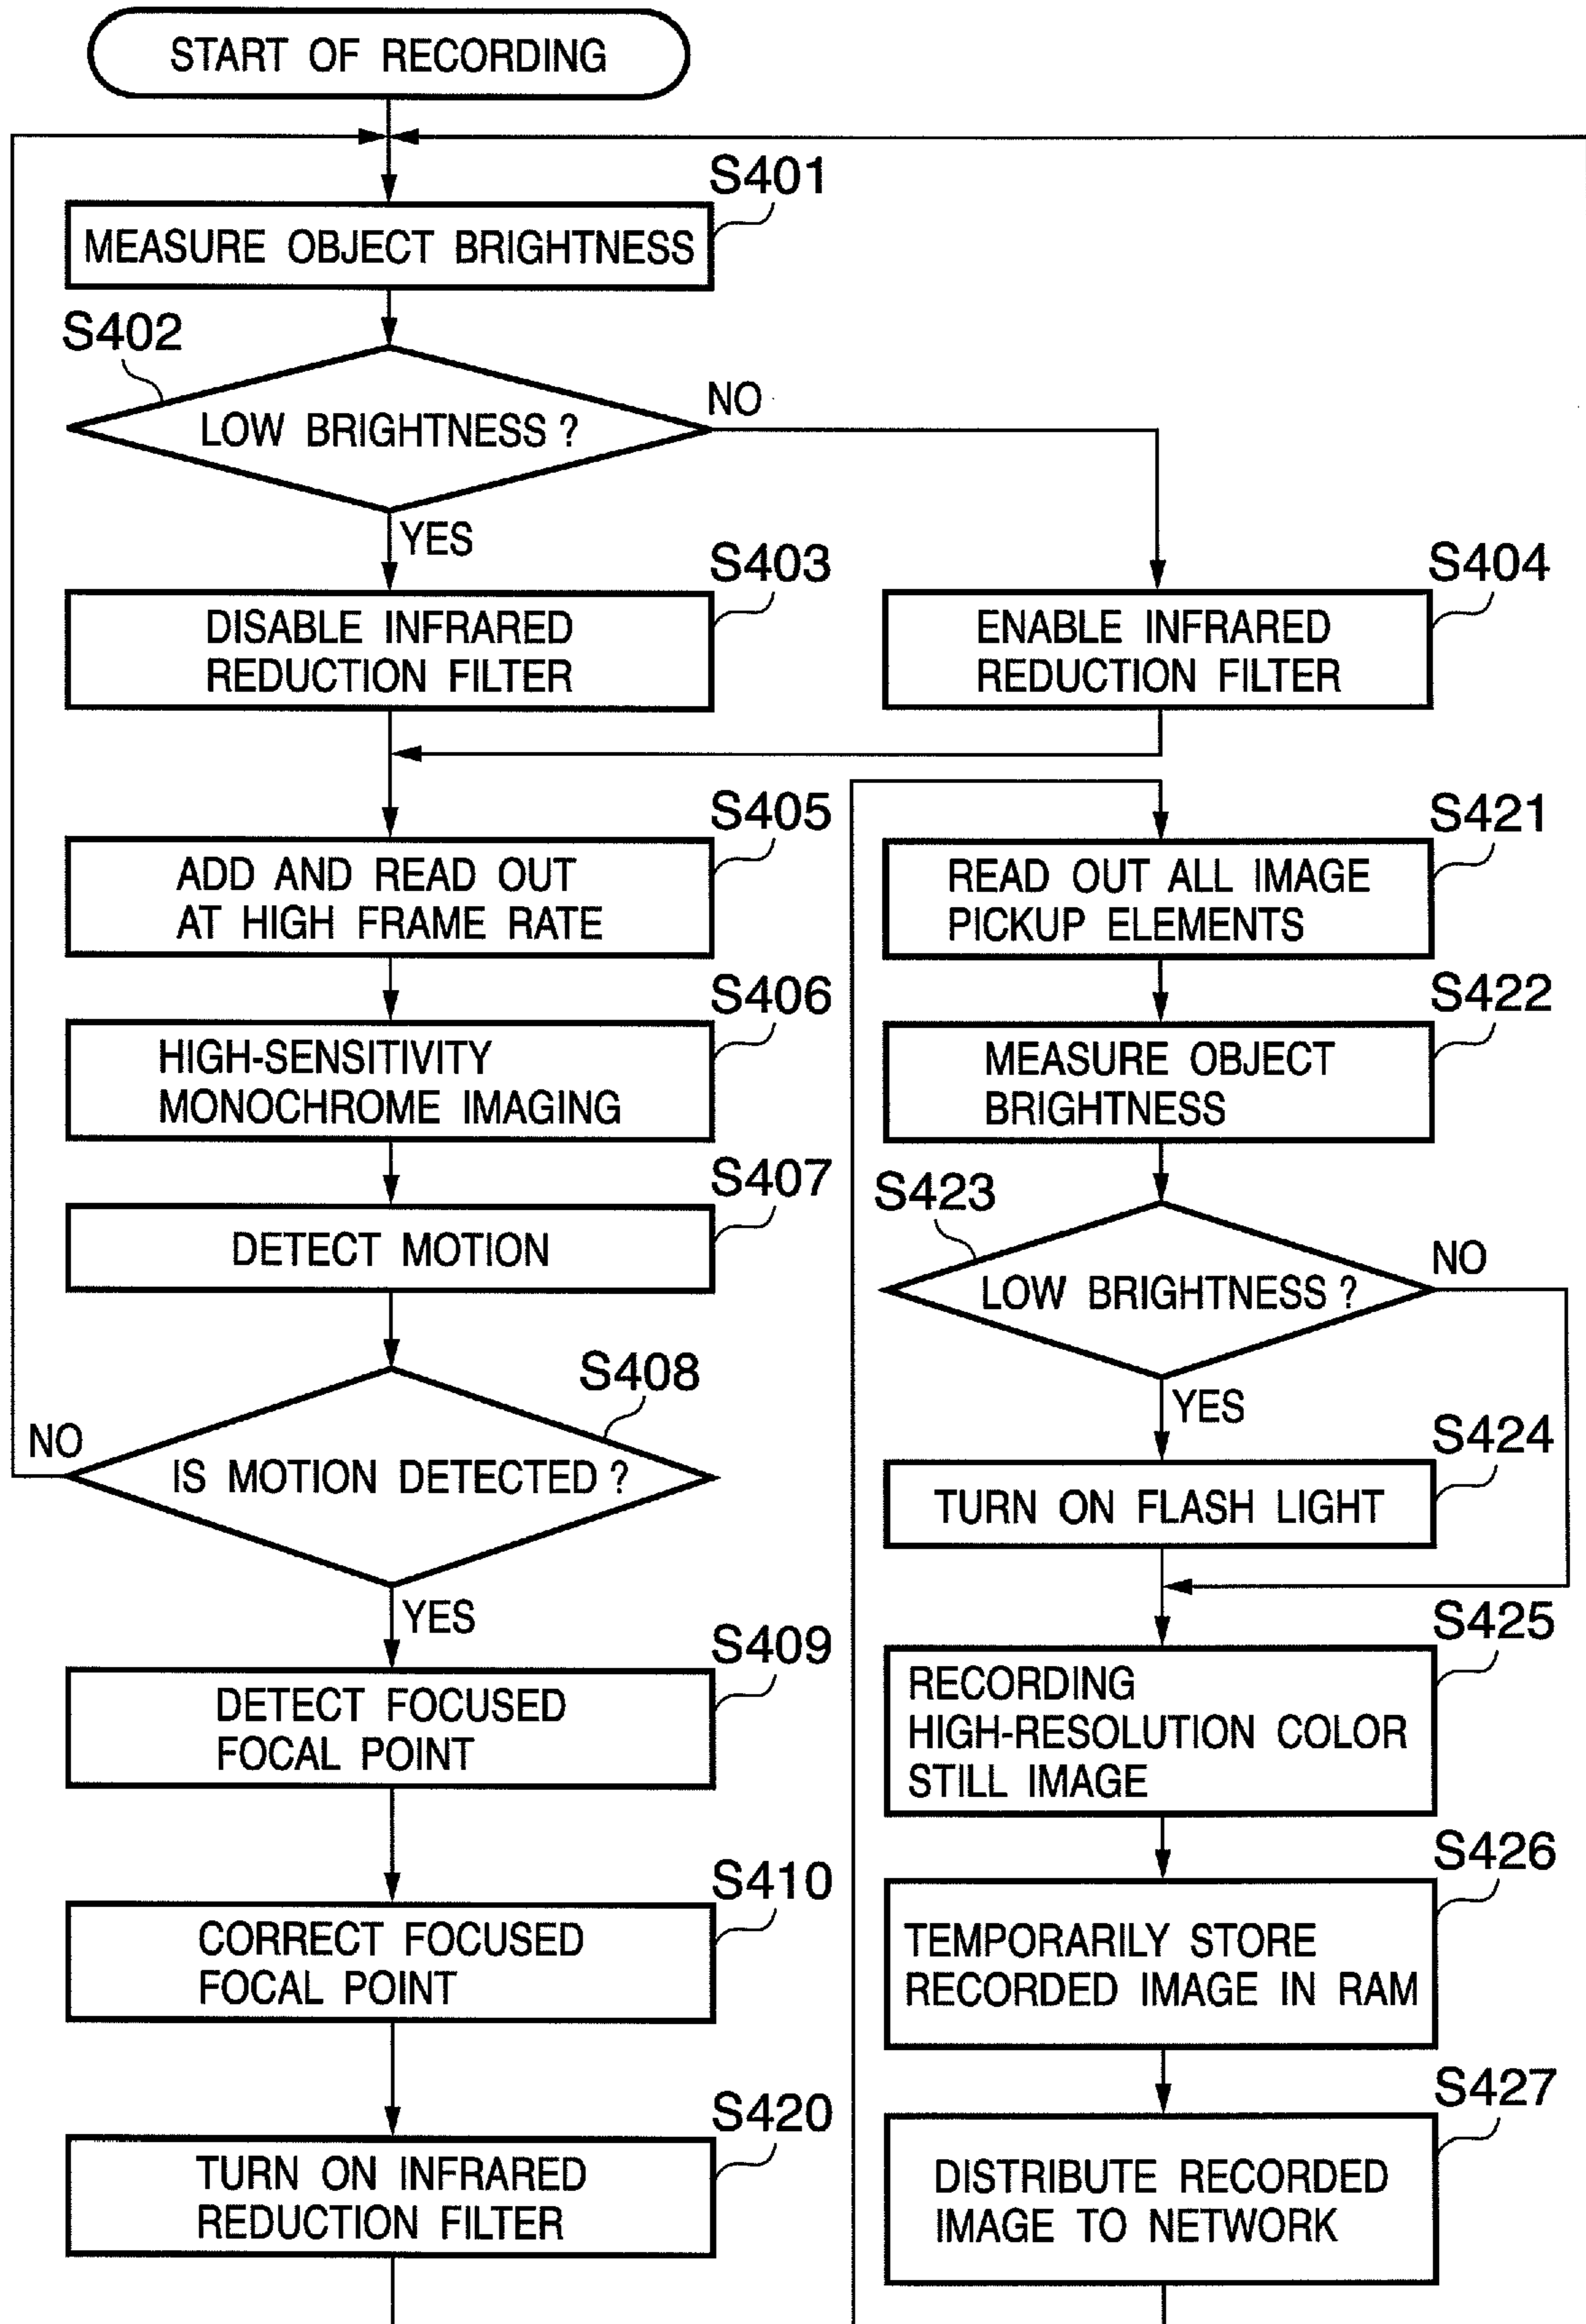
START OF RECORDING

S401
MEASURE OBJECT BRIGHTNESS

S402
LOW BRIGHTNESS ?
NO
YES

S403
DISABLE INFRARED REDUCTION FILTER

S404
ENABLE INFRARED REDUCTION FILTER

S405
ADD AND READ OUT AT HIGH FRAME RATE

S406
HIGH-SENSITIVITY MONOCHROME IMAGING

S407
DETECT MOTION

S408
IS MOTION DETECTED ?
NO
YES

S409
DETECT FOCUSED FOCAL POINT

S410
CORRECT FOCUSED FOCAL POINT

S420
TURN ON INFRARED REDUCTION FILTER

S421
READ OUT ALL IMAGE PICKUP ELEMENTS

S422
MEASURE OBJECT BRIGHTNESS

S423
LOW BRIGHTNESS ?
NO
YES

S424
TURN ON FLASH LIGHT

S425
RECORDING HIGH-RESOLUTION COLOR STILL IMAGE

S426
TEMPORARILY STORE RECORDED IMAGE IN RAM

S427
DISTRIBUTE RECORDED IMAGE TO NETWORK